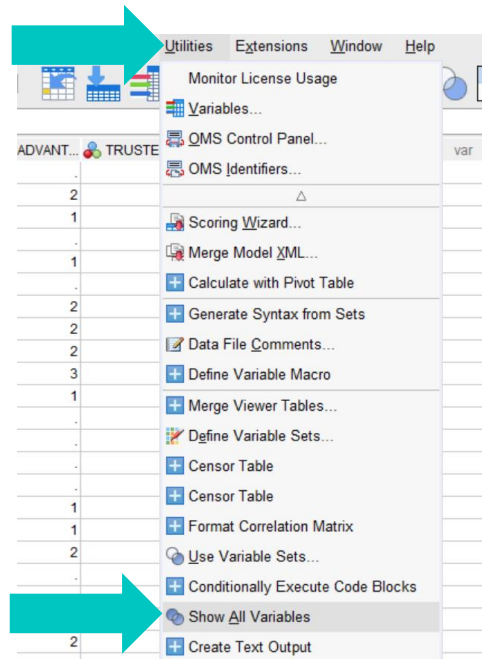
Utilities Extensions Window Help

ADVANT... TRUSTE var

.
2
1
.
1
.
2
2
2
3
1
.
.
2
.
1
1
2
.

2

Monitor License Usage
Variables...
OMS Control Panel...
OMS Identifiers...
△
Scoring Wizard...
Merge Model XML...
Calculate with Pivot Table
Generate Syntax from Sets
Data File Comments...
Define Variable Macro
Merge Viewer Tables...
Define Variable Sets...
Censor Table
Censor Table
Format Correlation Matrix
Use Variable Sets...
Conditionally Execute Code Blocks
Show All Variables
Create Text Output